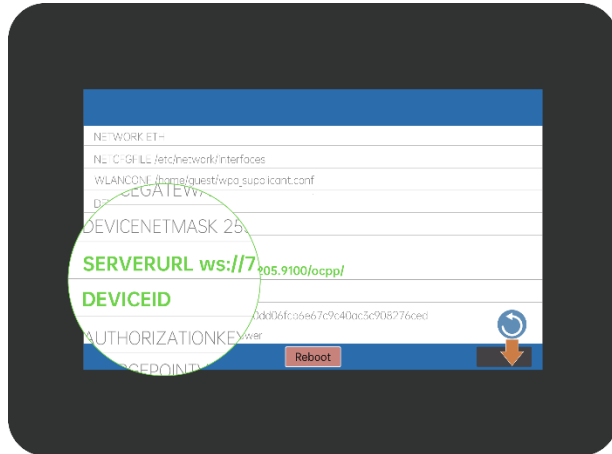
NETWORK ETH

NETCFGFILE /etc/network/interfaces

WLANCONF /home/guest/wpa_supplicant.conf

D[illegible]EGATEW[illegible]

DEVICENETMASK 25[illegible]

SERVERURL ws://7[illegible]205.9100/ocpp/

DEVICEID

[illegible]0dd06fca6e67c9c40ac5c908276ced

AUTHORIZATIONKE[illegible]wer

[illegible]CEPOINT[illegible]

Reboot